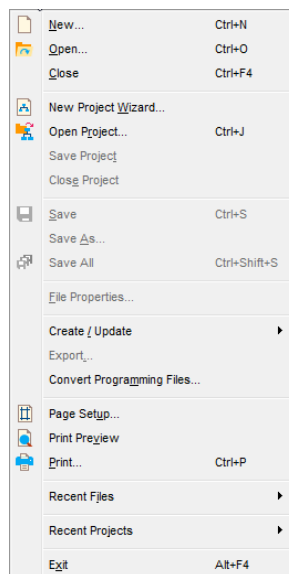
New... Ctrl+N
Open... Ctrl+O
Close Ctrl+F4
New Project Wizard...
Open Project... Ctrl+J
Save Project
Close Project
Save Ctrl+S
Save As...
Save All Ctrl+Shift+S
File Properties...
Create / Update
Export...
Convert Programming Files...
Page Setup...
Print Preview
Print... Ctrl+P
Recent Files
Recent Projects
Exit Alt+F4